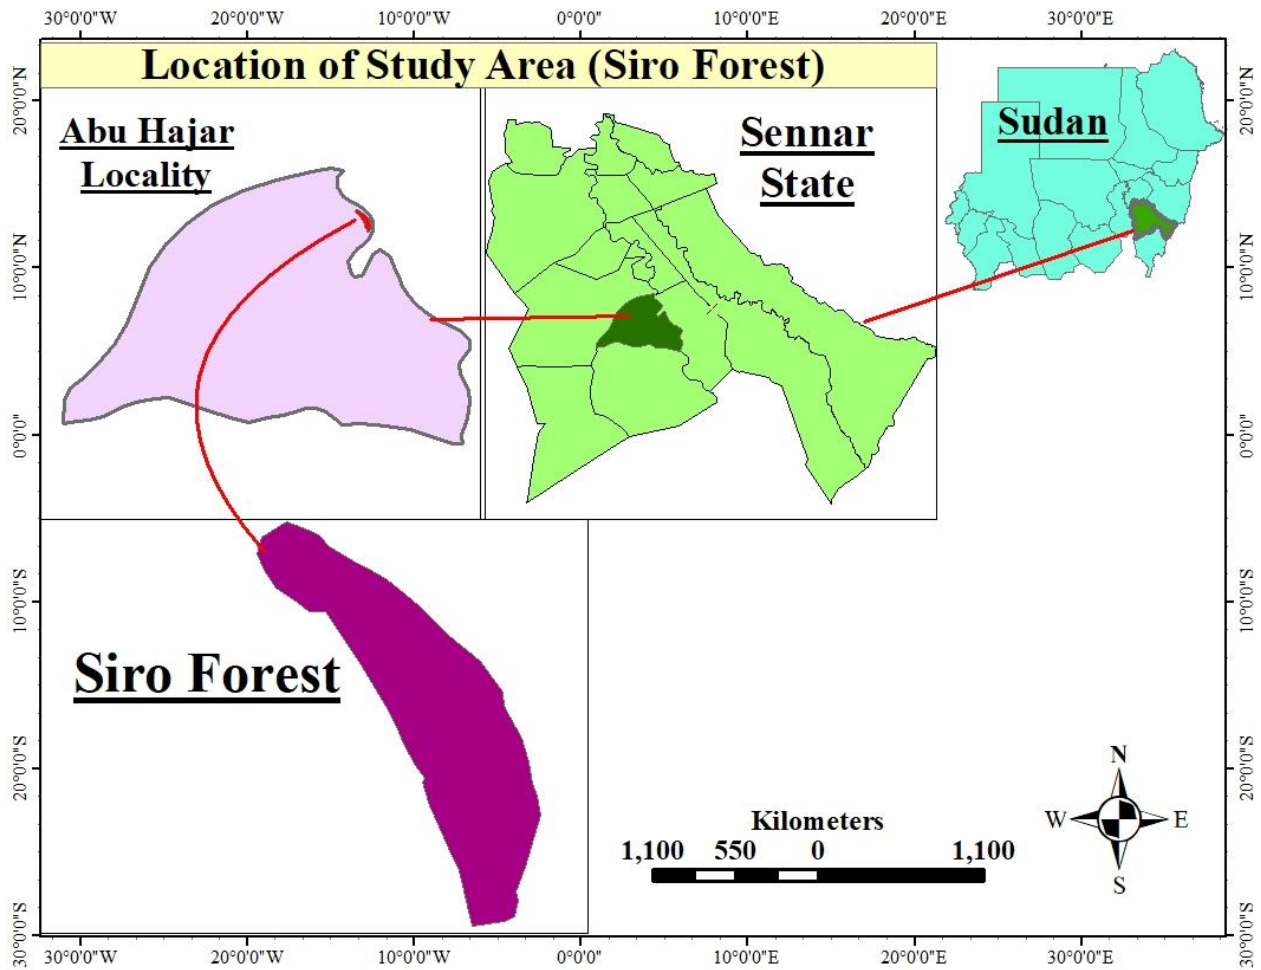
30°0'0"W 20°0'0"W 10°0'0"W 0°0'0" 10°0'0"E 20°0'0"E 30°0'0"E

Location of Study Area (Siro Forest)

Abu Hajar Locality

Sennar State

Sudan

Siro Forest

Kilometers
1,100 550 0 1,100

N
W E
S

20°0'0"N
10°0'0"N
0°0'0"
10°0'0"S
20°0'0"S
30°0'0"S

20°0'0"N
10°0'0"N
0°0'0"
10°0'0"S
20°0'0"S
30°0'0"S

30°0'0"W 20°0'0"W 10°0'0"W 0°0'0" 10°0'0"E 20°0'0"E 30°0'0"E